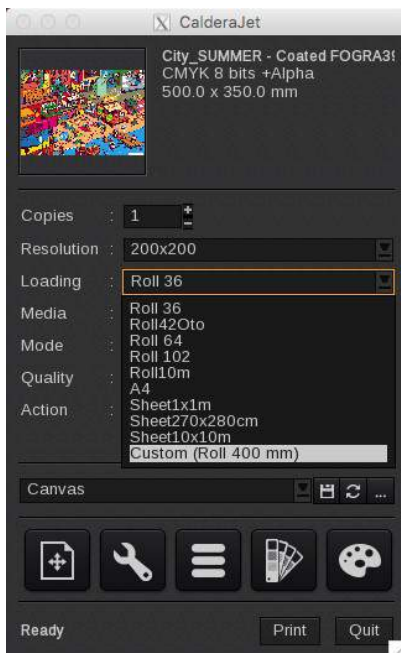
CalderaJet

City_SUMMER - Coated FOGRA39
CMYK 8 bits +Alpha
500.0 x 350.0 mm

Copies : 1
Resolution : 200x200
Loading : Roll 36
Media
Mode
Quality
Action

Roll 36
Roll42Oto
Roll 64
Roll 102
Roll10m
A4
Sheet1x1m
Sheet270x280cm
Sheet10x10m
Custom (Roll 400 mm)

Canvas

Ready
Print
Quit